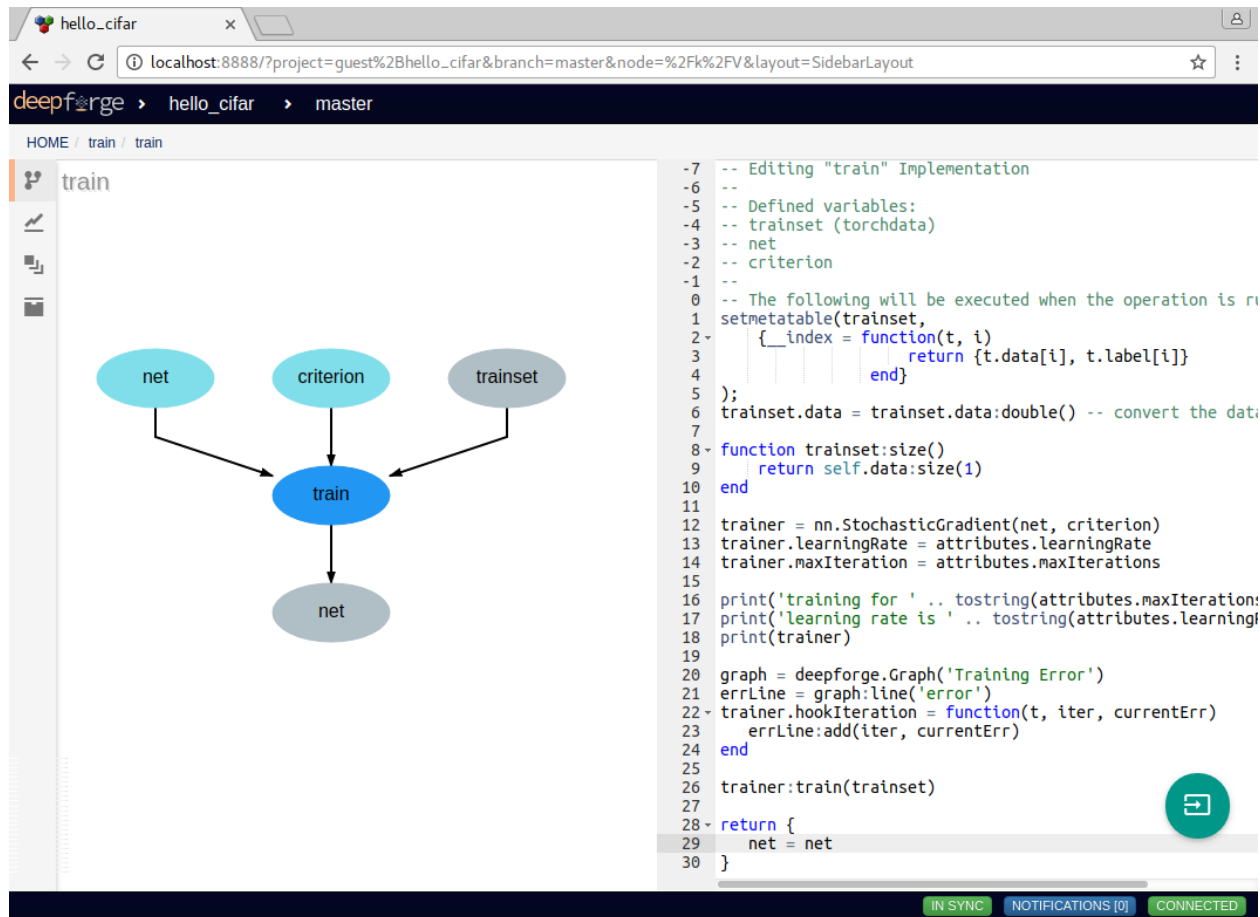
hello_cifar
localhost:8888/?project=guest%2Bhello_cifar&branch=master&node=%2Fk%2FV&layout=SidebarLayout

deepforge › hello_cifar › master

HOME / train / train

train

net
criterion
trainset
train
net

-7 -- Editing "train" Implementation
-6 --
-5 -- Defined variables:
-4 -- trainset (torchdata)
-3 -- net
-2 -- criterion
-1 --
0 -- The following will be executed when the operation is ru
1 setmetatable(trainset,
2 {__index = function(t, i)
3 return {t.data[i], t.label[i]}
4 end}
5 );
6 trainset.data = trainset.data:double() -- convert the data
7
8 function trainset:size()
9 return self.data:size(1)
10 end
11
12 trainer = nn.StochasticGradient(net, criterion)
13 trainer.learningRate = attributes.learningRate
14 trainer.maxIteration = attributes.maxIterations
15
16 print('training for ' .. tostring(attributes.maxIterations
17 print('learning rate is ' .. tostring(attributes.learningR
18 print(trainer)
19
20 graph = deepforge.Graph('Training Error')
21 errLine = graph:line('error')
22 trainer.hookIteration = function(t, iter, currentErr)
23 errLine:add(iter, currentErr)
24 end
25
26 trainer:train(trainset)
27
28 return {
29 net = net
30 }

IN SYNC NOTIFICATIONS [0] CONNECTED